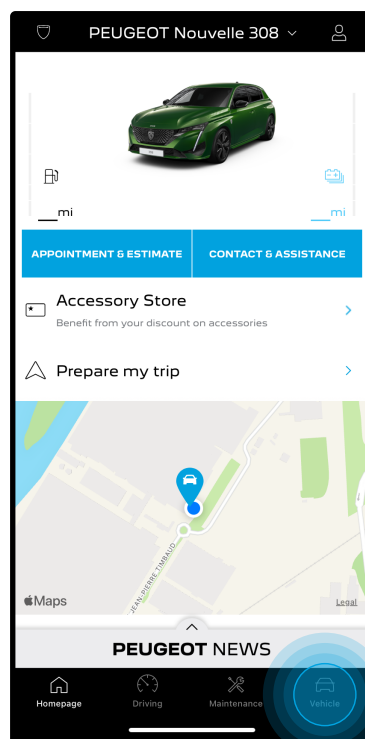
PEUGEOT Nouvelle 308

__mi

__mi

APPOINTMENT & ESTIMATE

CONTACT & ASSISTANCE

Accessory Store

Benefit from your discount on accessories

Prepare my trip

JEAN-PIERRE TIMBAUD

Maps

Legal

PEUGEOT NEWS

Homepage

Driving

Maintenance

Vehicle